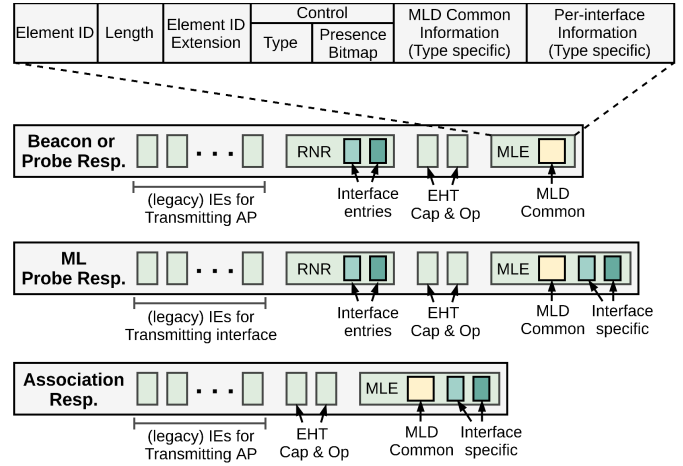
| Element ID | Length | Element ID Extension | Control: Type | Control: Presence Bitmap | MLD Common Information (Type specific) | Per-interface Information (Type specific) |
|---|---|---|---|---|---|---|

Beacon or Probe Resp.

. . .

RNR

MLE

(legacy) IEs for Transmitting AP

Interface entries

EHT Cap & Op

MLD Common

ML Probe Resp.

. . .

RNR

MLE

(legacy) IEs for Transmitting interface

Interface entries

EHT Cap & Op

MLD Common

Interface specific

Association Resp.

. . .

MLE

(legacy) IEs for Transmitting AP

EHT Cap & Op

MLD Common

Interface specific